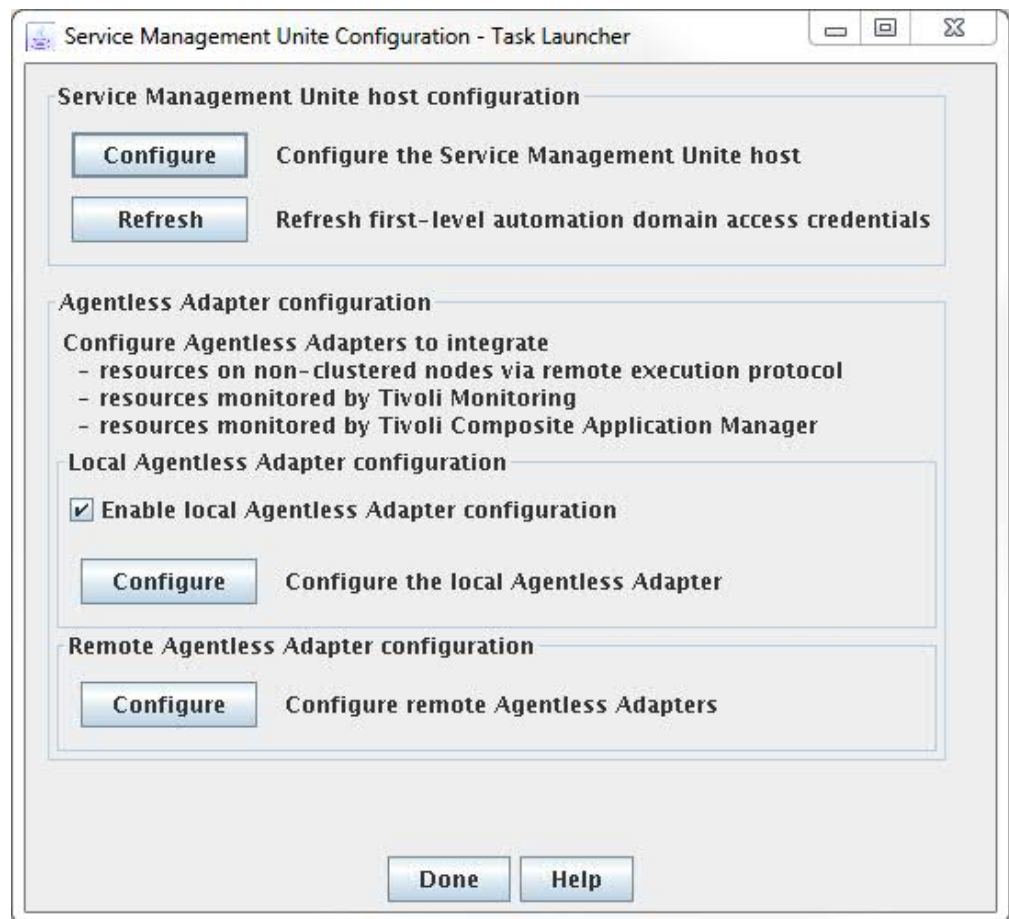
Service Management Unite Configuration - Task Launcher

Service Management Unite host configuration

Configure Configure the Service Management Unite host

Refresh Refresh first-level automation domain access credentials

Agentless Adapter configuration

Configure Agentless Adapters to integrate
- resources on non-clustered nodes via remote execution protocol
- resources monitored by Tivoli Monitoring
- resources monitored by Tivoli Composite Application Manager

Local Agentless Adapter configuration

Enable local Agentless Adapter configuration

Configure Configure the local Agentless Adapter

Remote Agentless Adapter configuration

Configure Configure remote Agentless Adapters

Done Help